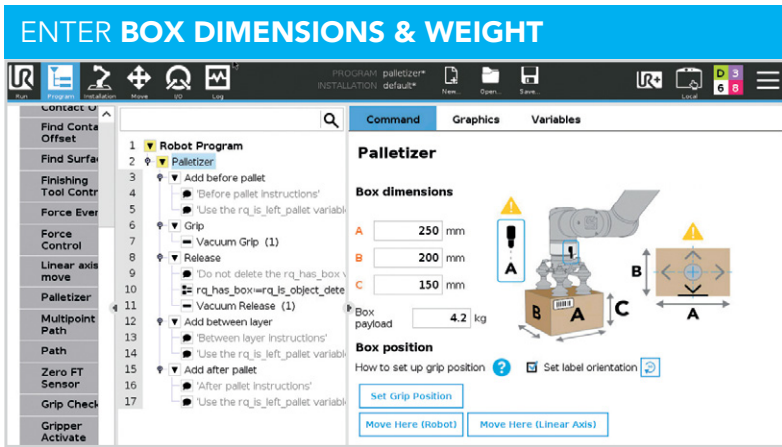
ENTER BOX DIMENSIONS & WEIGHT

Run Program Installation Move I/O Log

PROGRAM palletizer*
INSTALLATION default*

New... Open... Save...

Local

D 3
6 8

Contact O
Find Contact Offset
Find Surface
Finishing Tool Contr
Force Ever
Force Control
Linear axis move
Palletizer
Multipoint Path
Path
Zero FT Sensor
Grip Check
Gripper Activate

1 Robot Program
2 Palletizer
3 Add before pallet
4 'Before pallet instructions'
5 'Use the rq_is_left_pallet variabl
6 Grip
7 Vacuum Grip (1)
8 Release
9 'Do not delete the rq_has_box v
10 rq_has_box:=rq_is_object_dete
11 Vacuum Release (1)
12 Add between layer
13 'Between layer instructions'
14 'Use the rq_is_left_pallet variabl
15 Add after pallet
16 'After pallet instructions'
17 'Use the rq_is_left_pallet variabl

Command Graphics Variables

Palletizer

Box dimensions

A 250 mm
B 200 mm
C 150 mm
Box payload 4.2 kg

A B A C B A

Box position
How to set up grip position ? Set label orientation

Set Grip Position
Move Here (Robot) Move Here (Linear Axis)